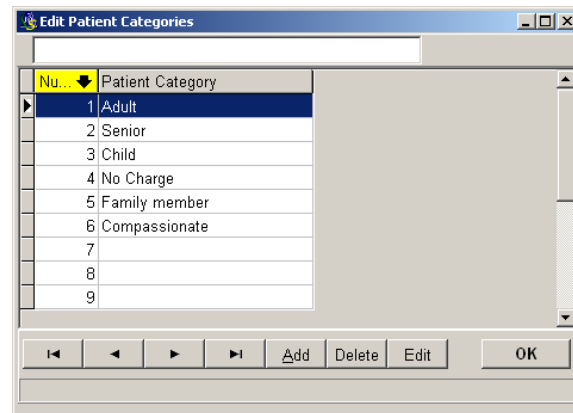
Edit Patient Categories

| Nu... | Patient Category |
|---|---|
| 1 | Adult |
| 2 | Senior |
| 3 | Child |
| 4 | No Charge |
| 5 | Family member |
| 6 | Compassionate |
| 7 | |
| 8 | |
| 9 | |

Add Delete Edit OK